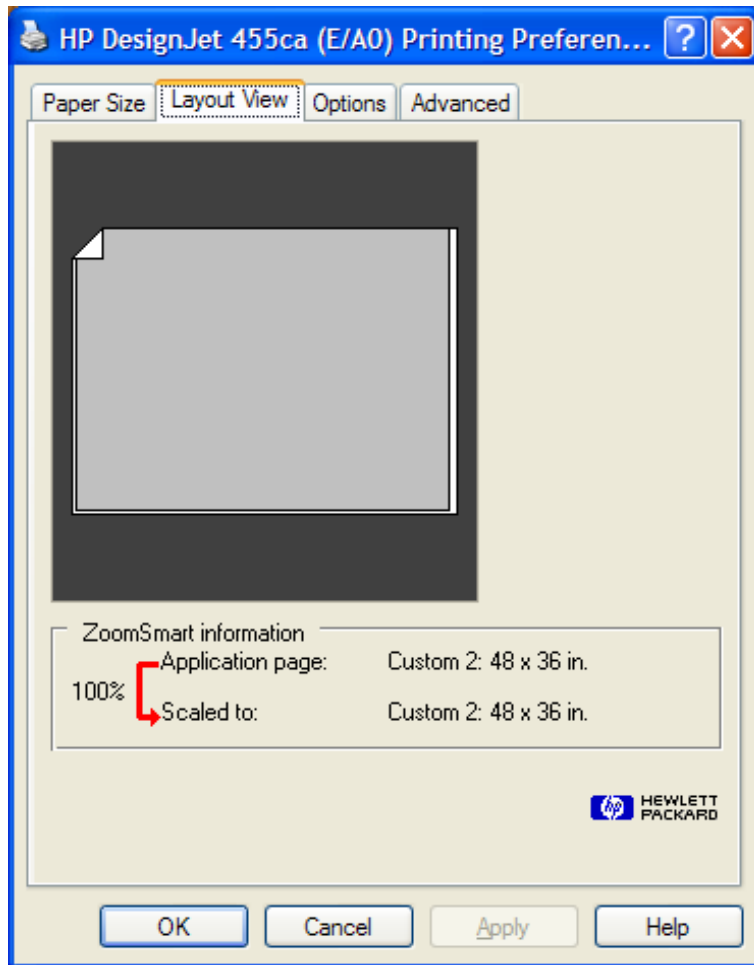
HP DesignJet 455ca (E/A0) Printing Preferen... ? X

Paper Size | Layout View | Options | Advanced

ZoomSmart information

Application page: Custom 2: 48 x 36 in.

100%

Scaled to: Custom 2: 48 x 36 in.

hp HEWLETT PACKARD

OK | Cancel | Apply | Help